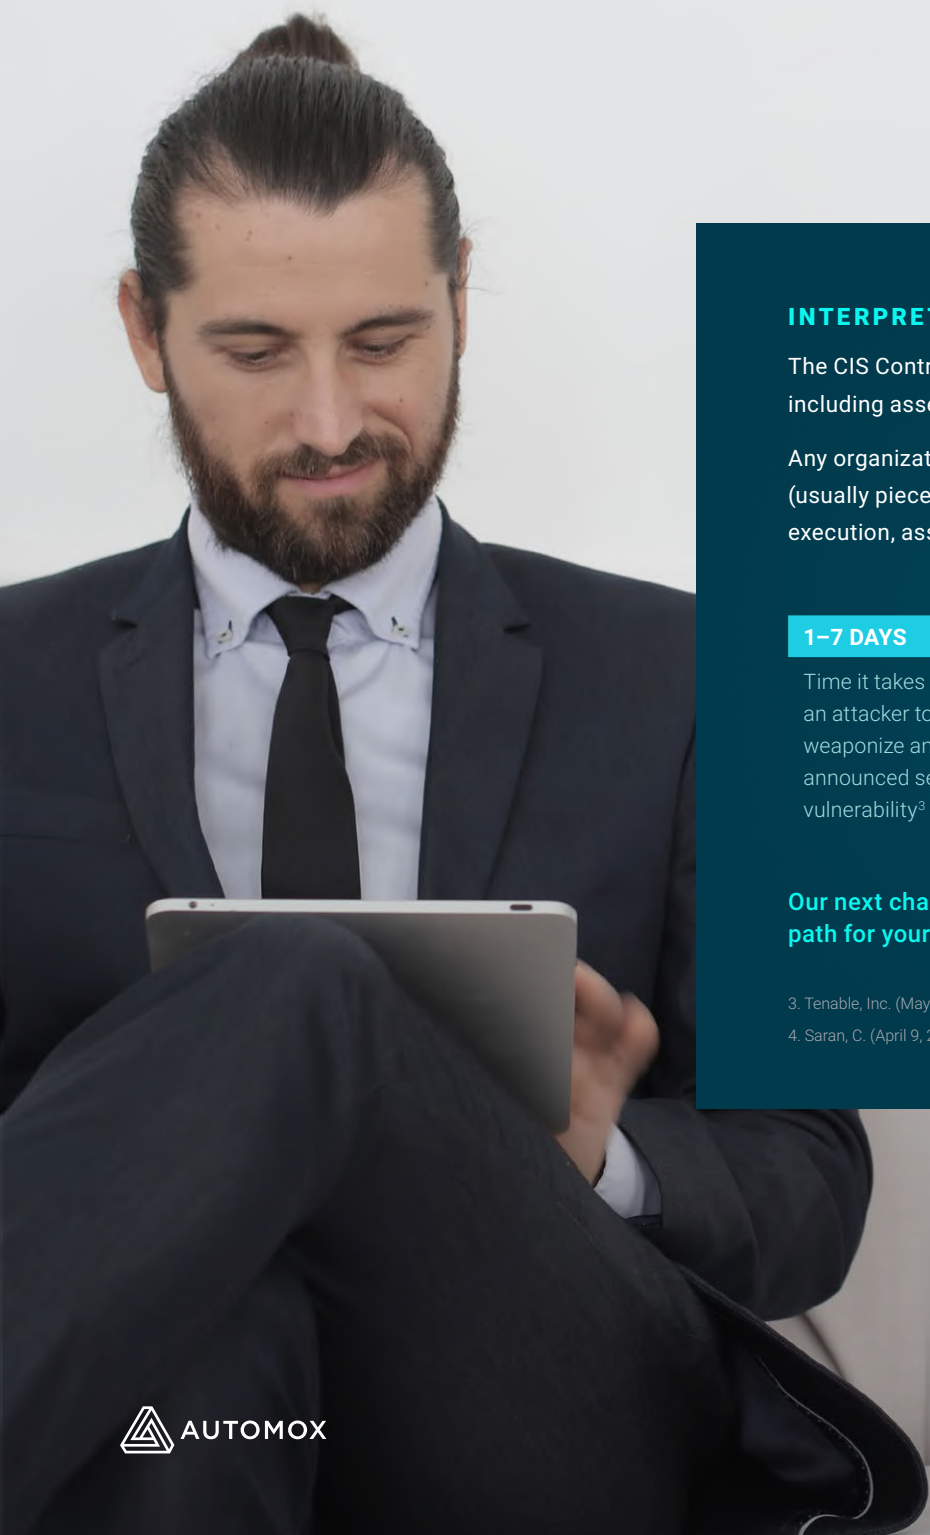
INTERPRE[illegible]

The CIS Contr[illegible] including ass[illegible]

Any organizat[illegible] (usually piece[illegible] execution, ass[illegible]

1–7 DAYS

Time it takes an attacker to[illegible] weaponize an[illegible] announced se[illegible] vulnerability$^3$

Our next cha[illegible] path for your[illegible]

3. Tenable, Inc. (May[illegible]

4. Saran, C. (April 9, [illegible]

AUTOMOX